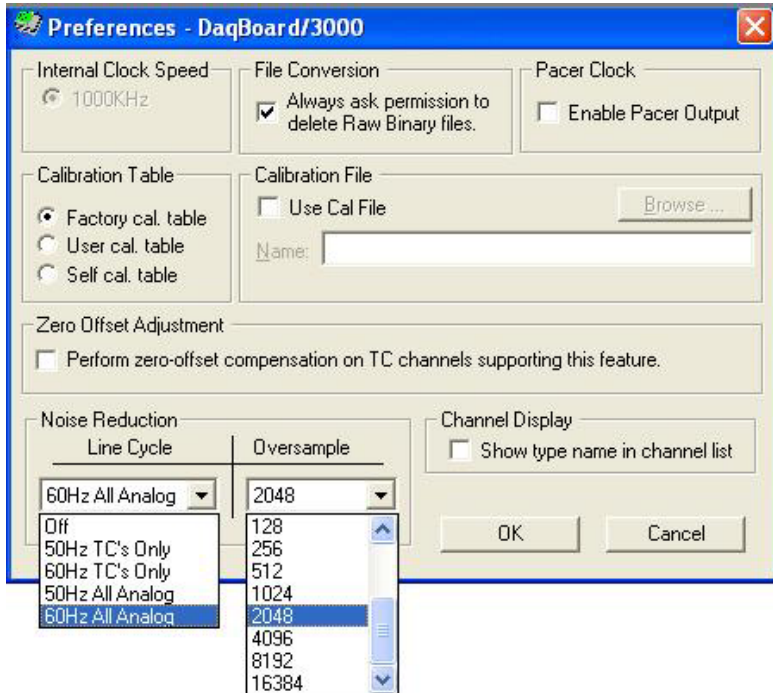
Preferences - DaqBoard/3000

Internal Clock Speed
1000KHz

File Conversion
Always ask permission to delete Raw Binary files.

Pacer Clock
Enable Pacer Output

Calibration Table
Factory cal. table
User cal. table
Self cal. table

Calibration File
Use Cal File
Browse ...
Name:

Zero Offset Adjustment
Perform zero-offset compensation on TC channels supporting this feature.

Noise Reduction
Line Cycle
Oversample
60Hz All Analog
2048
Off
50Hz TC's Only
60Hz TC's Only
50Hz All Analog
60Hz All Analog
128
256
512
1024
2048
4096
8192
16384

Channel Display
Show type name in channel list

OK
Cancel